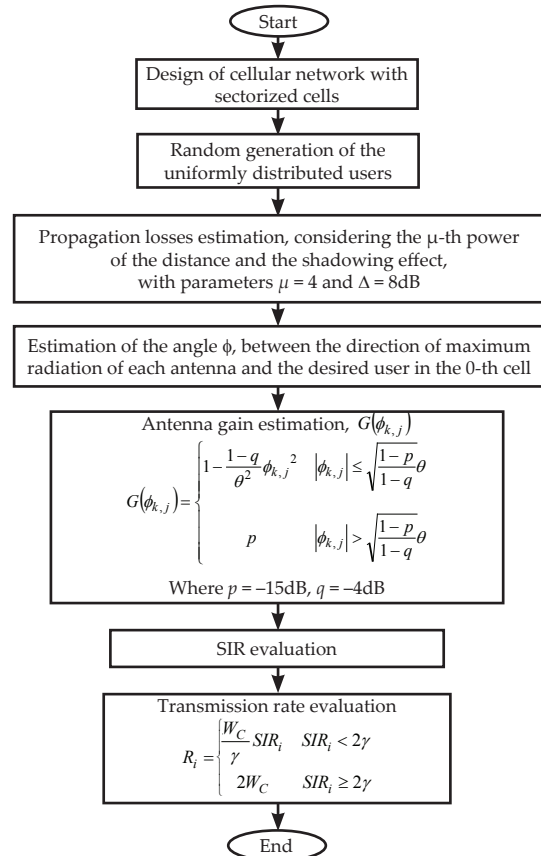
Start

Design of cellular network with sectorized cells

Random generation of the uniformly distributed users

Propagation losses estimation, considering the μ-th power of the distance and the shadowing effect, with parameters $\mu = 4$ and $\Delta = 8$dB

Estimation of the angle ϕ, between the direction of maximum radiation of each antenna and the desired user in the 0-th cell

Antenna gain estimation, $G(\phi_{k,j})$

$G(\phi_{k,j}) = \begin{cases} 1 - \frac{1-q}{\theta^2}\phi_{k,j}^{\ 2} & |\phi_{k,j}| \leq \sqrt{\frac{1-p}{1-q}}\theta \\ p & |\phi_{k,j}| > \sqrt{\frac{1-p}{1-q}}\theta \end{cases}$

Where $p = -15$dB, $q = -4$dB

SIR evaluation

Transmission rate evaluation

$R_i = \begin{cases} \frac{W_C}{\gamma} SIR_i & SIR_i < 2\gamma \\ 2W_C & SIR_i \geq 2\gamma \end{cases}$

End